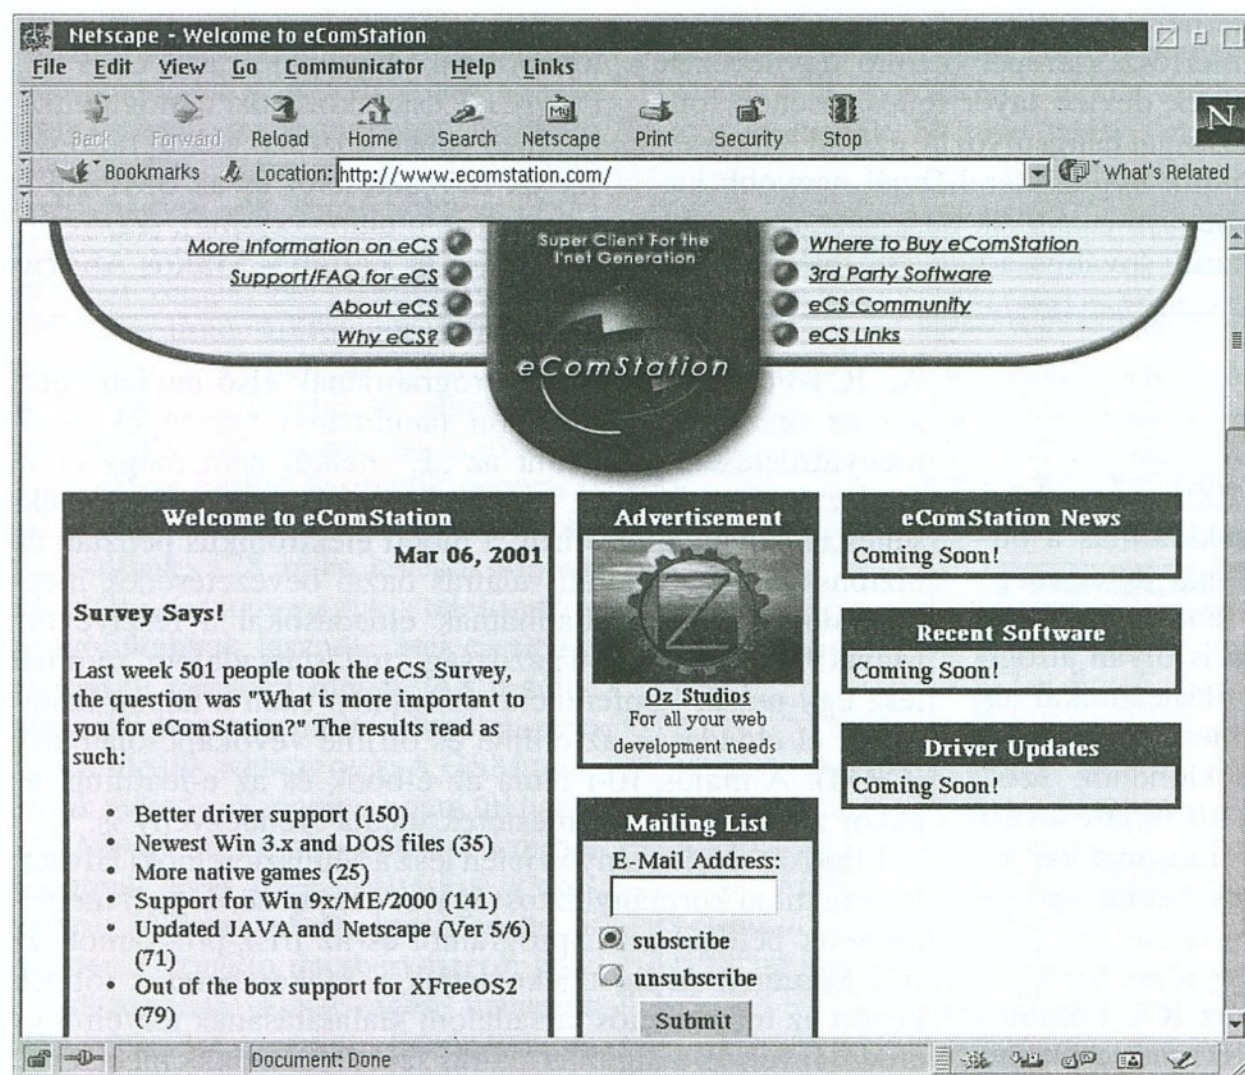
Netscape - Welcome to eComStation

File Edit View Go Communicator Help Links

Back Forward Reload Home Search Netscape Print Security Stop

Bookmarks Location: http://www.ecomstation.com/ What's Related

More Information on eCS
Support/FAQ for eCS
About eCS
Why eCS?

Super Client For the I'net Generation

eComStation

Where to Buy eComStation
3rd Party Software
eCS Community
eCS Links

Welcome to eComStation

Mar 06, 2001

Survey Says!

Last week 501 people took the eCS Survey, the question was "What is more important to you for eComStation?" The results read as such:

- Better driver support (150)
- Newest Win 3.x and DOS files (35)
- More native games (25)
- Support for Win 9x/ME/2000 (141)
- Updated JAVA and Netscape (Ver 5/6) (71)
- Out of the box support for XFreeOS2 (79)

Advertisement

Oz Studios
For all your web development needs

Mailing List

E-Mail Address:

subscribe
unsubscribe

Submit

eComStation News

Coming Soon!

Recent Software

Coming Soon!

Driver Updates

Coming Soon!

Document: Done